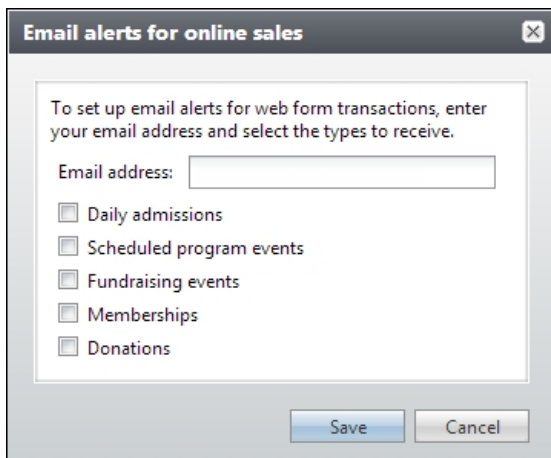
Email alerts for online sales

To set up email alerts for web form transactions, enter your email address and select the types to receive.

Email address:

Daily admissions

Scheduled program events

Fundraising events

Memberships

Donations

Save

Cancel